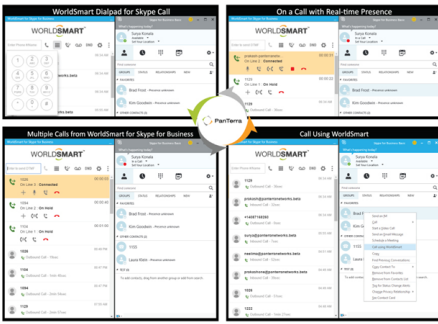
WorldSmart Dialpad for Skype Call

On a Call with Real-time Presence

Multiple Calls from WorldSmart for Skype for Business

Call Using WorldSmart

WORLDSMART

WORLDSMART

WORLDSMART

WORLDSMART

PanTerra

Surya Konala

Available

Brad Frost

Kim Goodwin

Brad Frost

Kim Goodwin

Connected

On Hold

On Hold

Outbound Call

Laura Klein